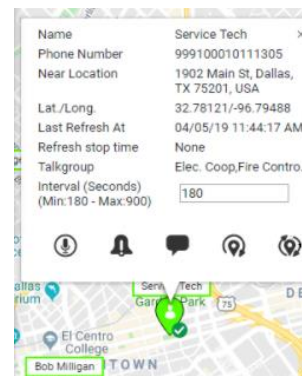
Name Service Tech ×
Phone Number 999100010111305
Near Location 1902 Main St, Dallas, TX 75201, USA
Lat./Long. 32.78121/-96.79488
Last Refresh At 04/05/19 11:44:17 AM
Refresh stop time None
Talkgroup Elec. Coop,Fire Contro
Interval (Seconds) (Min:180 - Max:900) 180

allas rium
Servi Tech
Gar Park
75
DE
El Centro College
Bob Milligan TOWN